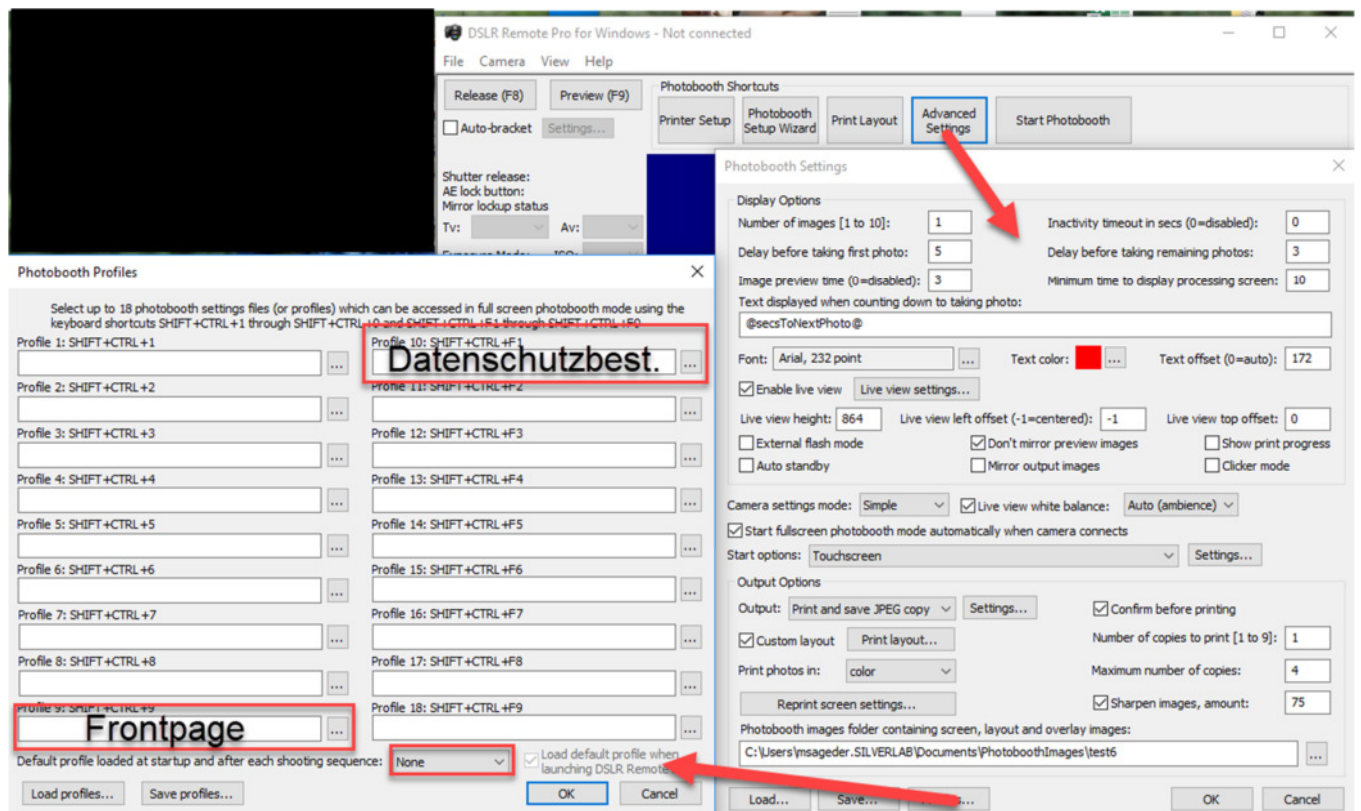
DSLR Remote Pro for Windows - Not connected

File Camera View Help

Release (F8) Preview (F9)

Auto-bracket Settings...

Photobooth Shortcuts

Printer Setup Photobooth Setup Wizard Print Layout Advanced Settings Start Photobooth

Shutter release:
AE lock button:
Mirror lockup status

Tv: Av:

Photobooth Profiles

Select up to 18 photobooth settings files (or profiles) which can be accessed in full screen photobooth mode using the keyboard shortcuts SHIFT+CTRL+1 through SHIFT+CTRL+0 and SHIFT+CTRL+F1 through SHIFT+CTRL+F9

Profile 1: SHIFT+CTRL+1
Profile 10: SHIFT+CTRL+F1
Datenschutzbest.
Profile 2: SHIFT+CTRL+2
Profile 11: SHIFT+CTRL+F2
Profile 3: SHIFT+CTRL+3
Profile 12: SHIFT+CTRL+F3
Profile 4: SHIFT+CTRL+4
Profile 13: SHIFT+CTRL+F4
Profile 5: SHIFT+CTRL+5
Profile 14: SHIFT+CTRL+F5
Profile 6: SHIFT+CTRL+6
Profile 15: SHIFT+CTRL+F6
Profile 7: SHIFT+CTRL+7
Profile 16: SHIFT+CTRL+F7
Profile 8: SHIFT+CTRL+8
Profile 17: SHIFT+CTRL+F8
Profile 9: SHIFT+CTRL+9
Frontpage
Profile 18: SHIFT+CTRL+F9

Default profile loaded at startup and after each shooting sequence: None
Load default profile when launching DSLR Remote

Load profiles... Save profiles... OK Cancel

Photobooth Settings

Display Options
Number of images [1 to 10]: 1
Inactivity timeout in secs (0=disabled): 0
Delay before taking first photo: 5
Delay before taking remaining photos: 3
Image preview time (0=disabled): 3
Minimum time to display processing screen: 10
Text displayed when counting down to taking photo:
@secsToNextPhoto@
Font: Arial, 232 point ... Text color: ... Text offset (0=auto): 172
Enable live view Live view settings...
Live view height: 864 Live view left offset (-1=centered): -1 Live view top offset: 0
External flash mode Don't mirror preview images Show print progress
Auto standby Mirror output images Clicker mode

Camera settings mode: Simple Live view white balance: Auto (ambience)
Start fullscreen photobooth mode automatically when camera connects
Start options: Touchscreen Settings...

Output Options
Output: Print and save JPEG copy Settings... Confirm before printing
Custom layout Print layout... Number of copies to print [1 to 9]: 1
Print photos in: color Maximum number of copies: 4
Reprint screen settings... Sharpen images, amount: 75
Photobooth images folder containing screen, layout and overlay images:
C:\Users\msageder.SILVERLAB\Documents\PhotoboothImages\test6

Load... Save... OK Cancel